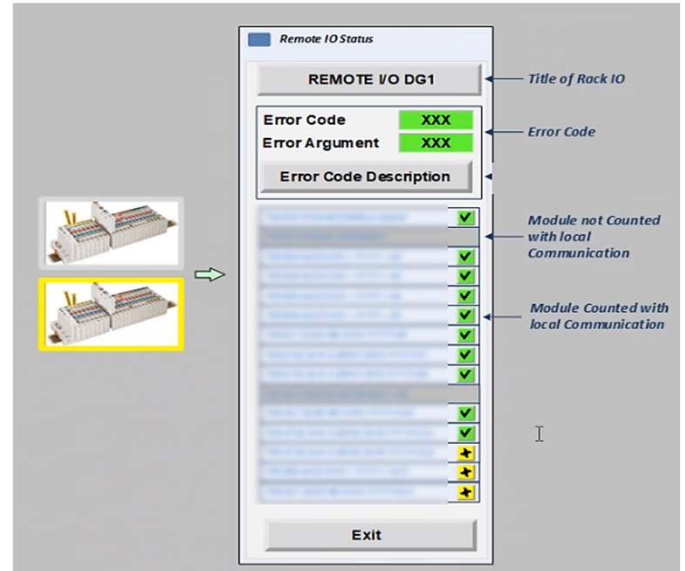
Remote IO Status

REMOTE I/O DG1

Title of Rack IO

Error Code XXX
Error Argument XXX

Error Code

Error Code Description

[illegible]

Module not Counted with local Communication

Module Counted with local Communication

Exit